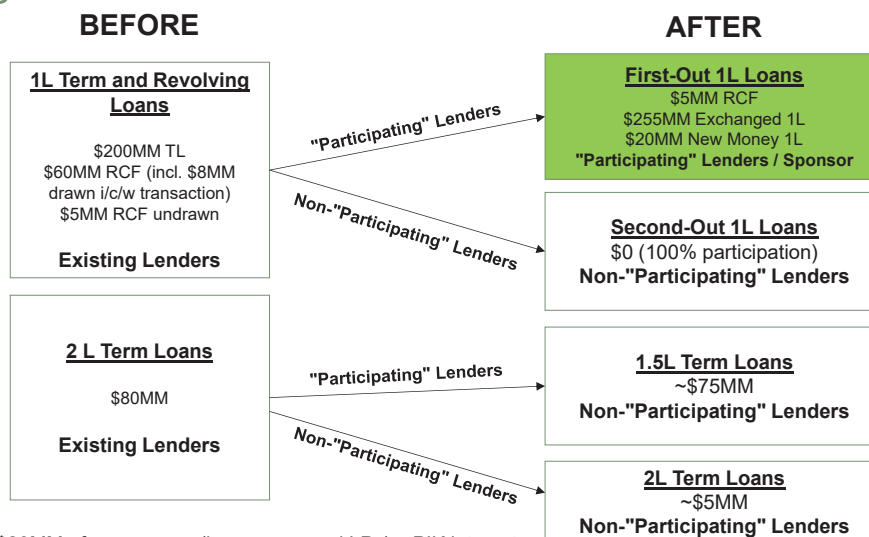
BEFORE

AFTER

1L Term and Revolving Loans

$200MM TL
$60MM RCF (incl. $8MM drawn i/c/w transaction)
$5MM RCF undrawn

Existing Lenders

"Participating" Lenders

Non-"Participating" Lenders

First-Out 1L Loans
$5MM RCF
$255MM Exchanged 1L
$20MM New Money 1L
"Participating" Lenders / Sponsor

Second-Out 1L Loans
$0 (100% participation)
Non-"Participating" Lenders

2 L Term Loans

$80MM

Existing Lenders

"Participating" Lenders

Non-"Participating" Lenders

1.5L Term Loans
~$75MM
Non-"Participating" Lenders

2L Term Loans
~$5MM
Non-"Participating" Lenders

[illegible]